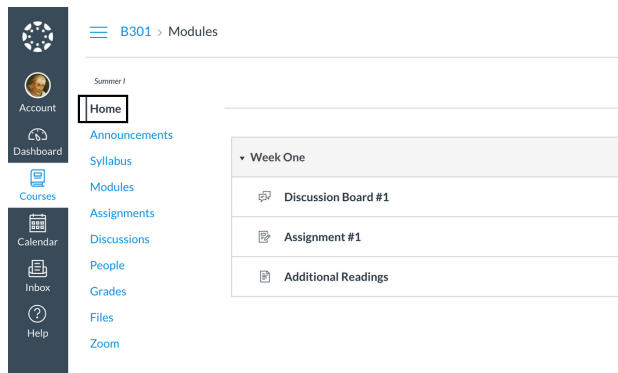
Account
Dashboard
Courses
Calendar
Inbox
Help

B301 > Modules

Summer I
Home
Announcements
Syllabus
Modules
Assignments
Discussions
People
Grades
Files
Zoom

▾ Week One
Discussion Board #1
Assignment #1
Additional Readings